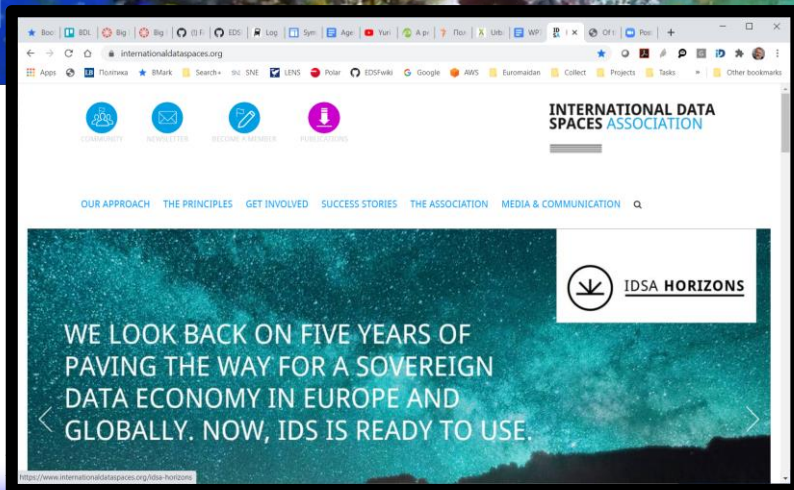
Boo | BDL | Big | Big | (1) F | EDS | Log | Syn | Age | Yuri | A p | Пол | Urb | WP | I × | Of t | Pod | +

internationaldataspaces.org

Apps | Политика | BMark | Search+ | SNE | LENS | Polar | EDSFwiki | Google | AWS | Euromaidan | Collect | Projects | Tasks | » | Other bookmarks

COMMUNITY | NEWSLETTER | BECOME A MEMBER | PUBLICATIONS

INTERNATIONAL DATA SPACES ASSOCIATION

OUR APPROACH | THE PRINCIPLES | GET INVOLVED | SUCCESS STORIES | THE ASSOCIATION | MEDIA & COMMUNICATION

IDSA HORIZONS

WE LOOK BACK ON FIVE YEARS OF PAVING THE WAY FOR A SOVEREIGN DATA ECONOMY IN EUROPE AND GLOBALLY. NOW, IDS IS READY TO USE.

https://www.internationaldataspaces.org/idsa-horizons